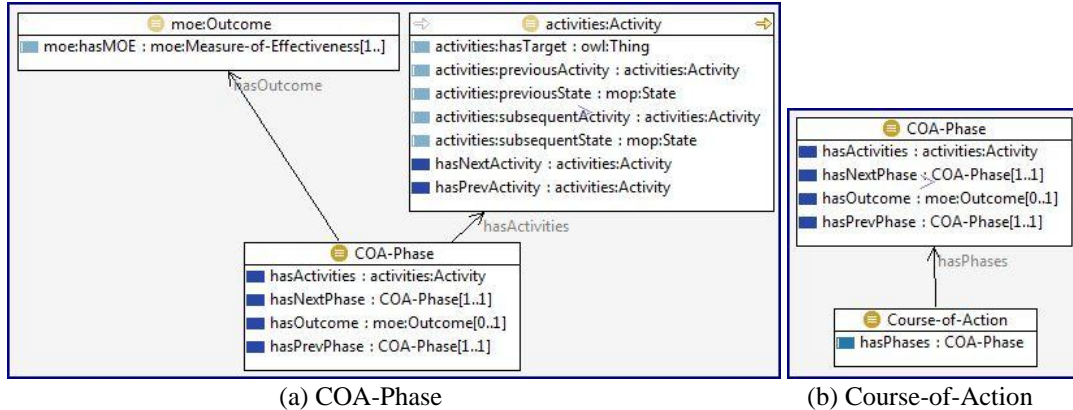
moe:Outcome
moe:hasMOE : moe:Measure-of-Effectiveness[1..]

activities:Activity
activities:hasTarget : owl:Thing
activities:previousActivity : activities:Activity
activities:previousState : mop:State
activities:subsequentActivity : activities:Activity
activities:subsequentState : mop:State
hasNextActivity : activities:Activity
hasPrevActivity : activities:Activity

hasOutcome

hasActivities

COA-Phase
hasActivities : activities:Activity
hasNextPhase : COA-Phase[1..1]
hasOutcome : moe:Outcome[0..1]
hasPrevPhase : COA-Phase[1..1]

COA-Phase
hasActivities : activities:Activity
hasNextPhase : COA-Phase[1..1]
hasOutcome : moe:Outcome[0..1]
hasPrevPhase : COA-Phase[1..1]

hasPhases

Course-of-Action
hasPhases : COA-Phase

(a) COA-Phase

(b) Course-of-Action